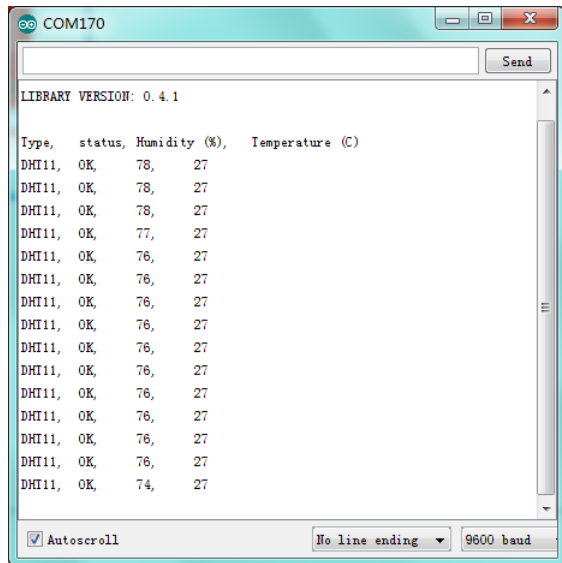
COM170

Send

LIBRARY VERSION: 0.4.1

Type, status, Humidity (%), Temperature (C)
DHT11, OK, 78, 27
DHT11, OK, 78, 27
DHT11, OK, 78, 27
DHT11, OK, 77, 27
DHT11, OK, 76, 27
DHT11, OK, 76, 27
DHT11, OK, 76, 27
DHT11, OK, 76, 27
DHT11, OK, 76, 27
DHT11, OK, 76, 27
DHT11, OK, 76, 27
DHT11, OK, 76, 27
DHT11, OK, 76, 27
DHT11, OK, 76, 27
DHT11, OK, 74, 27

Autoscroll

No line ending

9600 baud